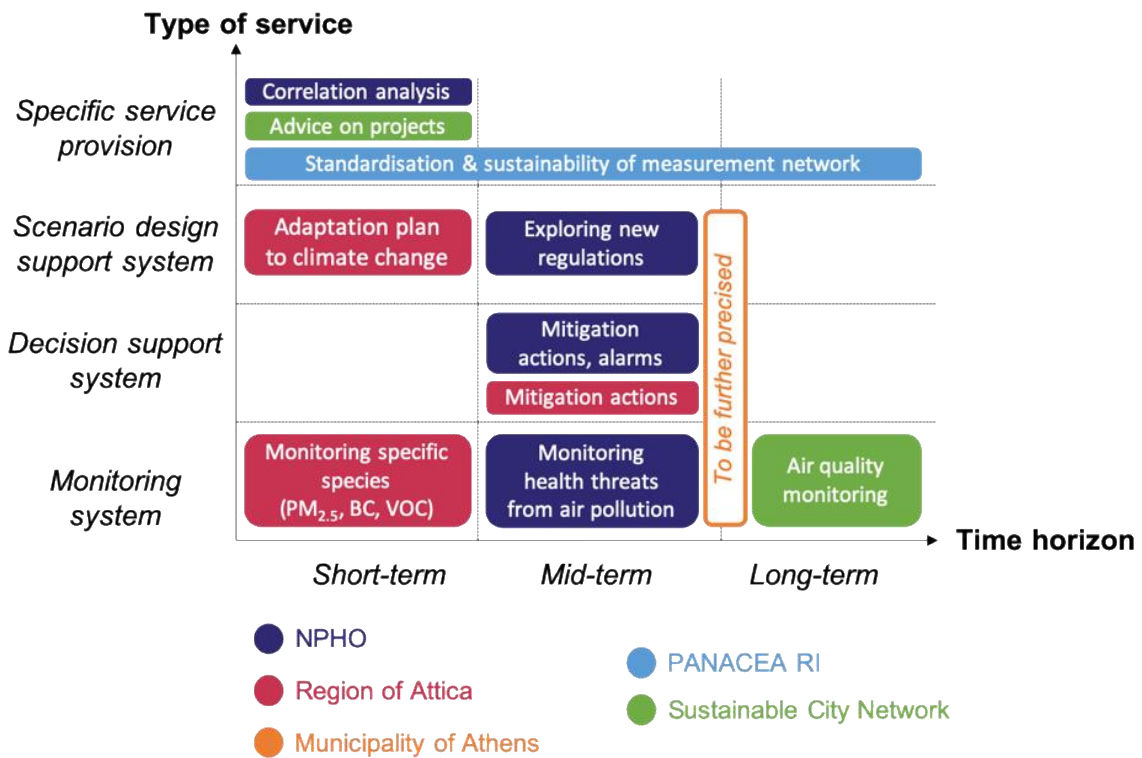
Type of service

Specific service provision

Correlation analysis

Advice on projects

Standardisation & sustainability of measurement network

Scenario design support system

Adaptation plan to climate change

Exploring new regulations

To be further precised

Decision support system

Mitigation actions, alarms

Mitigation actions

Monitoring system

Monitoring specific species ($PM_{2.5}$, BC, VOC)

Monitoring health threats from air pollution

Air quality monitoring

Time horizon

Short-term

Mid-term

Long-term

NPHO

Region of Attica

Municipality of Athens

PANACEA RI

Sustainable City Network